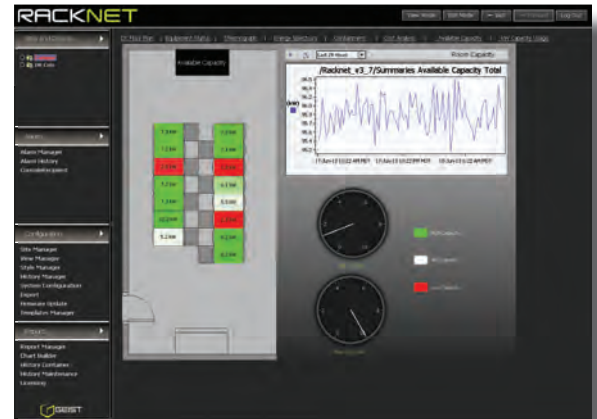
RACKNET

View Mode | Edit Mode | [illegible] | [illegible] | Log Out

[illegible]

Alarms

Alarm Manager
Alarm History
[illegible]

Configuration

Site Manager
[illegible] Manager
Style Manager
History Manager
System Configuration
Export
Firmware Update
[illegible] Manager

Reports

Report Manager
Chart Builder
History Container
History Maintenance
Licensing

GEIST

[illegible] | Equipment Status | Thermograph | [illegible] | Containment | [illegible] | Available Capacity | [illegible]

Available Capacity

Last 24 Hours

Room Capacity

/Racknet_v3_7/Summaries Available Capacity Total

7.3 kW
7.5 kW
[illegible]
7.2 kW
7.3 kW
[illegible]
5.2 kW
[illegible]
7.8 kW
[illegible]
6.1 kW
8.5 kW
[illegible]
6.2 kW
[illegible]

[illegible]
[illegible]
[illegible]